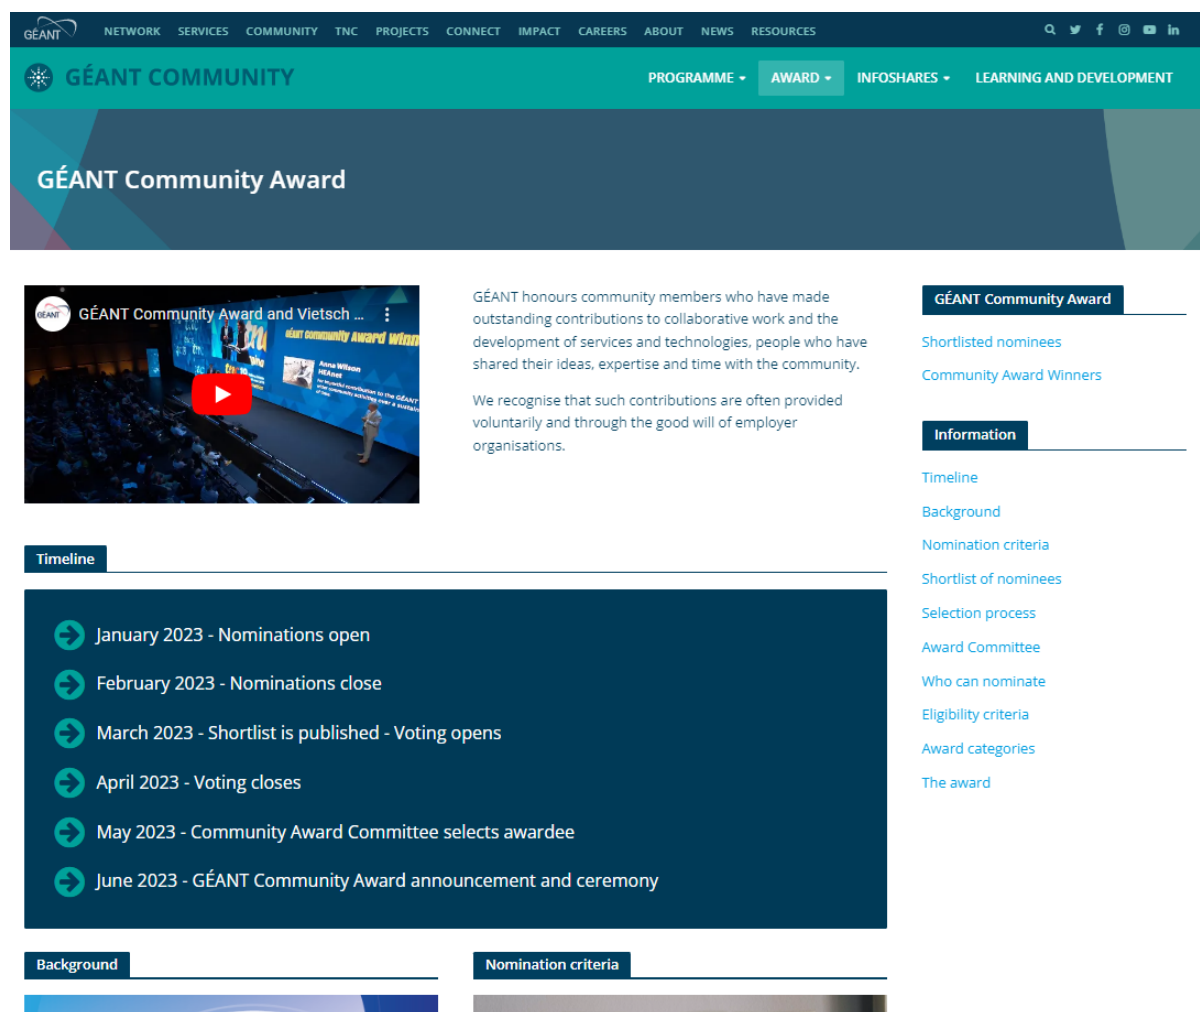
GÉANT

NETWORK SERVICES COMMUNITY TNC PROJECTS CONNECT IMPACT CAREERS ABOUT NEWS RESOURCES

GÉANT COMMUNITY

PROGRAMME AWARD INFOSHARES LEARNING AND DEVELOPMENT

GÉANT Community Award

GÉANT Community Award and Vietsch ...

GÉANT Community Award winn

Anne Wilson HEAnet

GÉANT honours community members who have made outstanding contributions to collaborative work and the development of services and technologies, people who have shared their ideas, expertise and time with the community.

We recognise that such contributions are often provided voluntarily and through the good will of employer organisations.

GÉANT Community Award

Shortlisted nominees

Community Award Winners

Information

Timeline

Background

Nomination criteria

Shortlist of nominees

Selection process

Award Committee

Who can nominate

Eligibility criteria

Award categories

The award

Timeline

January 2023 - Nominations open

February 2023 - Nominations close

March 2023 - Shortlist is published - Voting opens

April 2023 - Voting closes

May 2023 - Community Award Committee selects awardee

June 2023 - GÉANT Community Award announcement and ceremony

Background

Nomination criteria